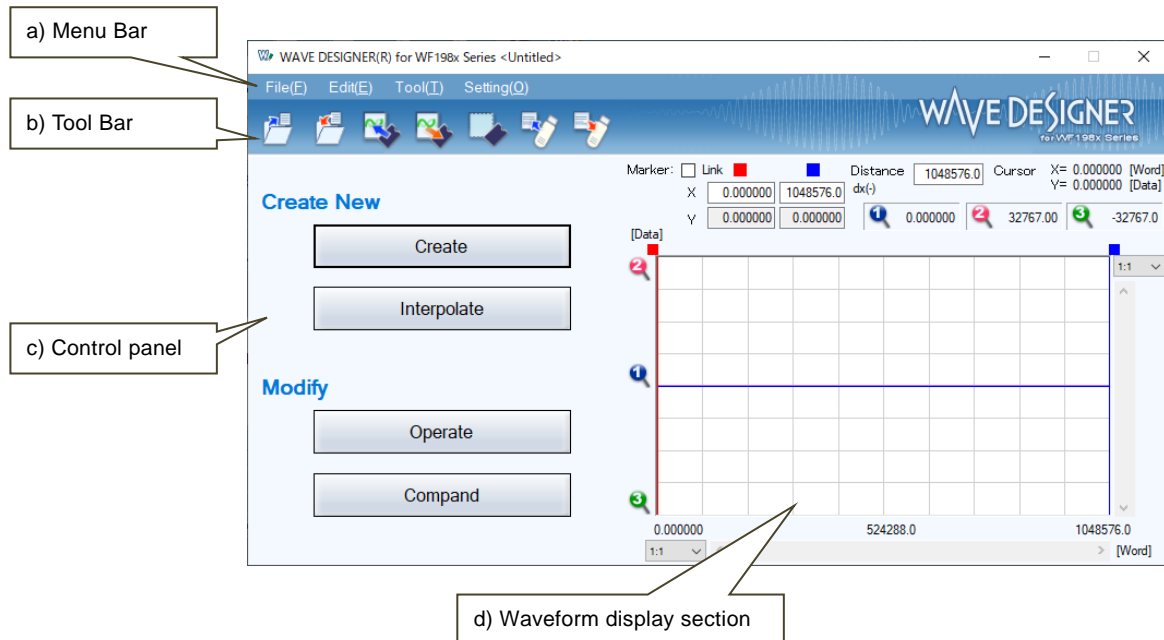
a) Menu Bar

b) Tool Bar

c) Control panel

d) Waveform display section

WAVE DESIGNER(R) for WF198x Series <Untitled>

File(F) Edit(E) Tool(T) Setting(O)

WAVE DESIGNER
for WF198x Series

Create New

Create

Interpolate

Modify

Operate

Compand

Marker: Link
X 0.000000 1048576.0
Y 0.000000 0.000000

Distance dx(-) 1048576.0

Cursor X= 0.000000 [Word] Y= 0.000000 [Data]

1 0.000000 2 32767.00 3 -32767.0

[Data]

1:1

0.000000 524288.0 1048576.0

1:1

[Word]